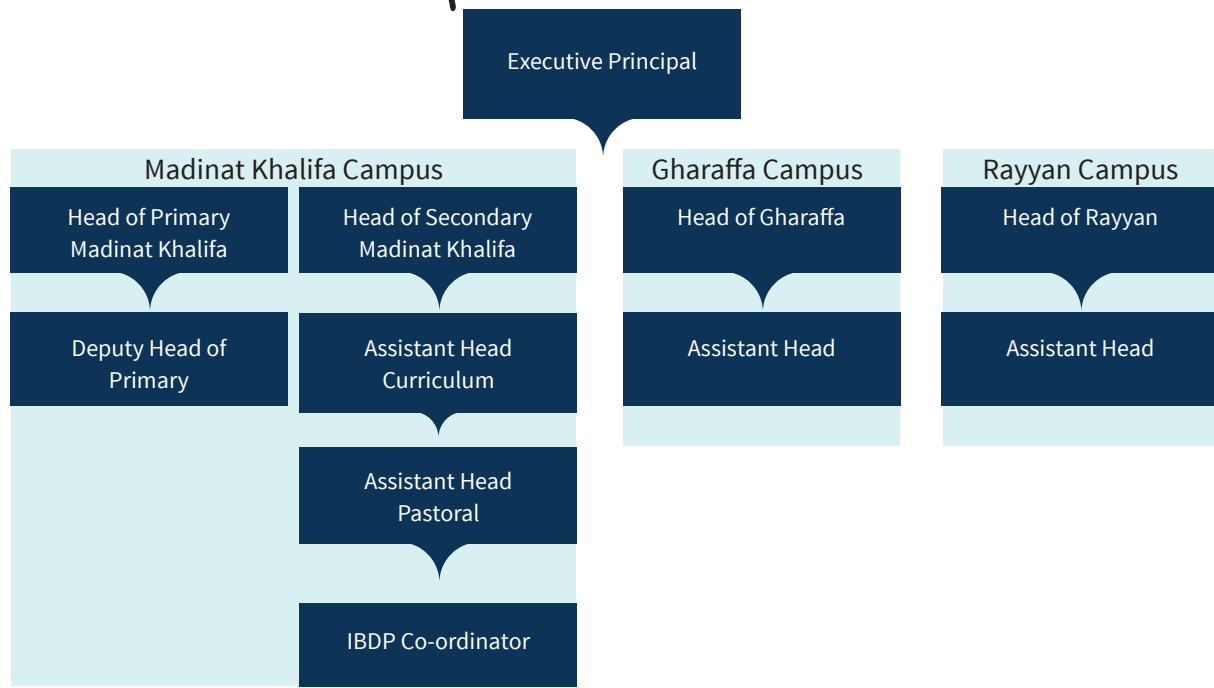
Executive Principal

Madinat Khalifa Campus

Head of Primary Madinat Khalifa

Deputy Head of Primary

Head of Secondary Madinat Khalifa

Assistant Head Curriculum

Assistant Head Pastoral

IBDP Co-ordinator

Gharaffa Campus

Head of Gharaffa

Assistant Head

Rayyan Campus

Head of Rayyan

Assistant Head